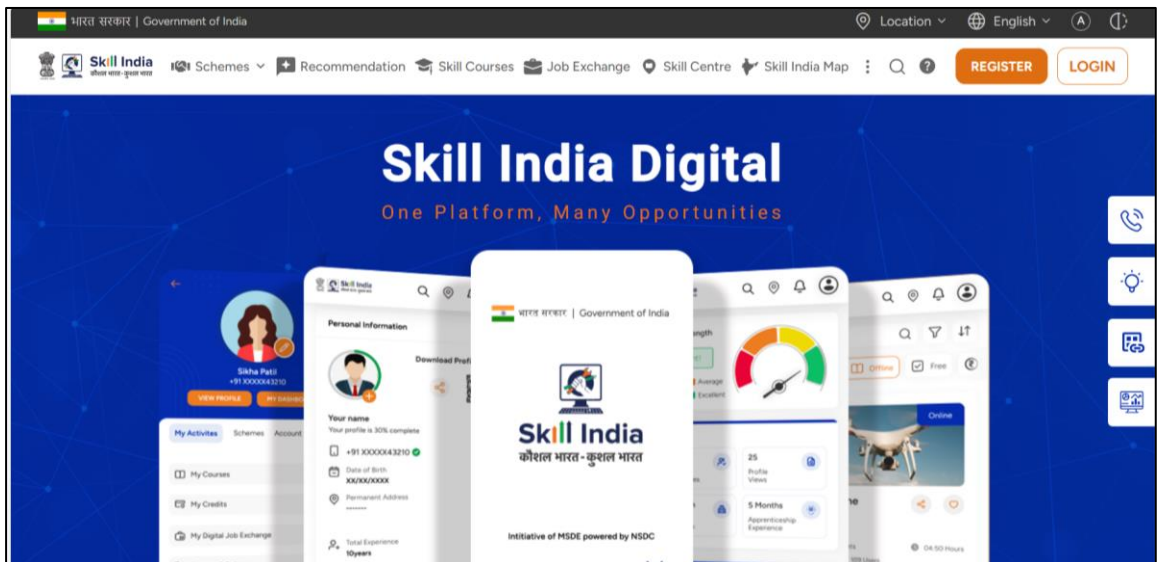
भारत सरकार | Government of India

Location English A

Skill India कौशल भारत-कुशल भारत

Schemes Recommendation Skill Courses Job Exchange Skill Centre Skill India Map

REGISTER LOGIN

Skill India Digital

One Platform, Many Opportunities

Sikha Patil
+91 XXXXX43210

VIEW PROFILE MY DASHBO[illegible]

My Activities Schemes Account

My Courses

My Credits

My Digital Job Exchange

Skill India

Personal Information

Download Profi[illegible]

Your name
Your profile is 30% complete

+91 XXXXX43210

Date of Birth
XX/XX/XXXX

Permanent Address

Total Experience
10years

भारत सरकार | Government of India

Skill India
कौशल भारत-कुशल भारत

Initiative of MSDE powered by NSDC

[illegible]ngth

Average

Excellent

25
Profile Views

5 Months
Apprenticeship Experience

Offline Free

Online

04:50 Hours